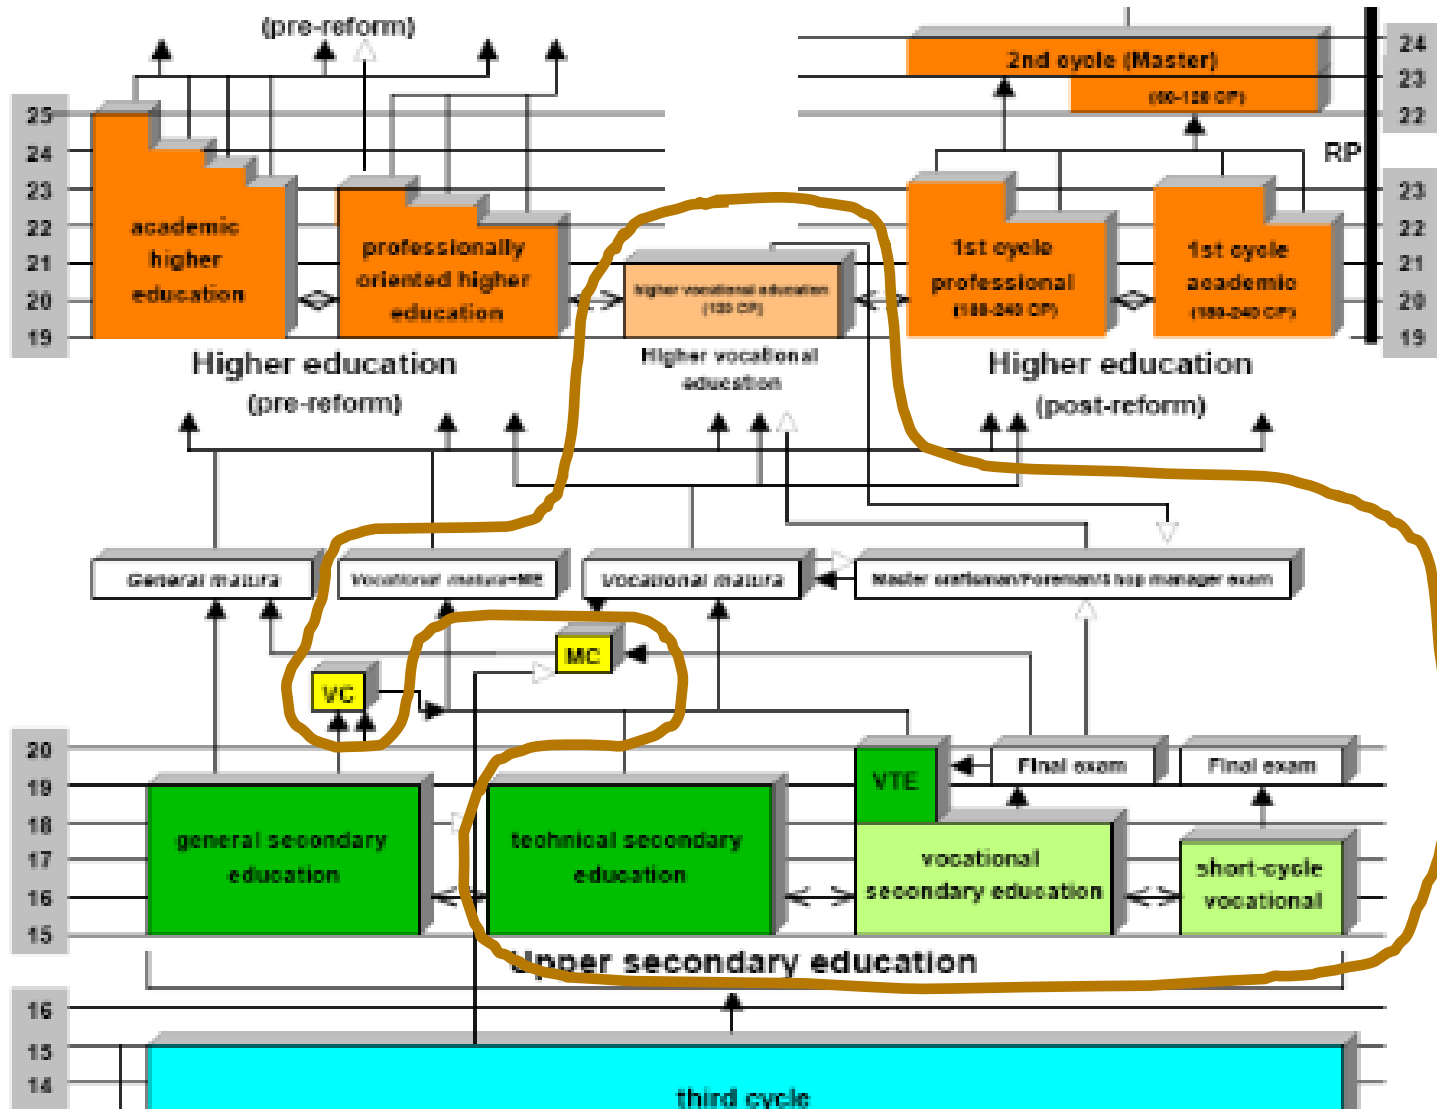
(pre-reform)

2nd cycle (Master)
(60-120 CP)

25
24
23
22
21
20
19

24
23
22
RP
23
22
21
20
19

academic higher education

professionally oriented higher education

higher vocational education (120 CP)

1st cycle professional (180-240 CP)

1st cycle academic (180-240 CP)

Higher education (pre-reform)

Higher vocational education

Higher education (post-reform)

General matura

Vocational matura+ME

Vocational matura

Master craftsman/Foreman/Shop manager exam

VC

MC

20
19
18
17
16
15

VTE

Final exam

Final exam

general secondary education

technical secondary education

vocational secondary education

short-cycle vocational

Upper secondary education

16
15
14

third cycle